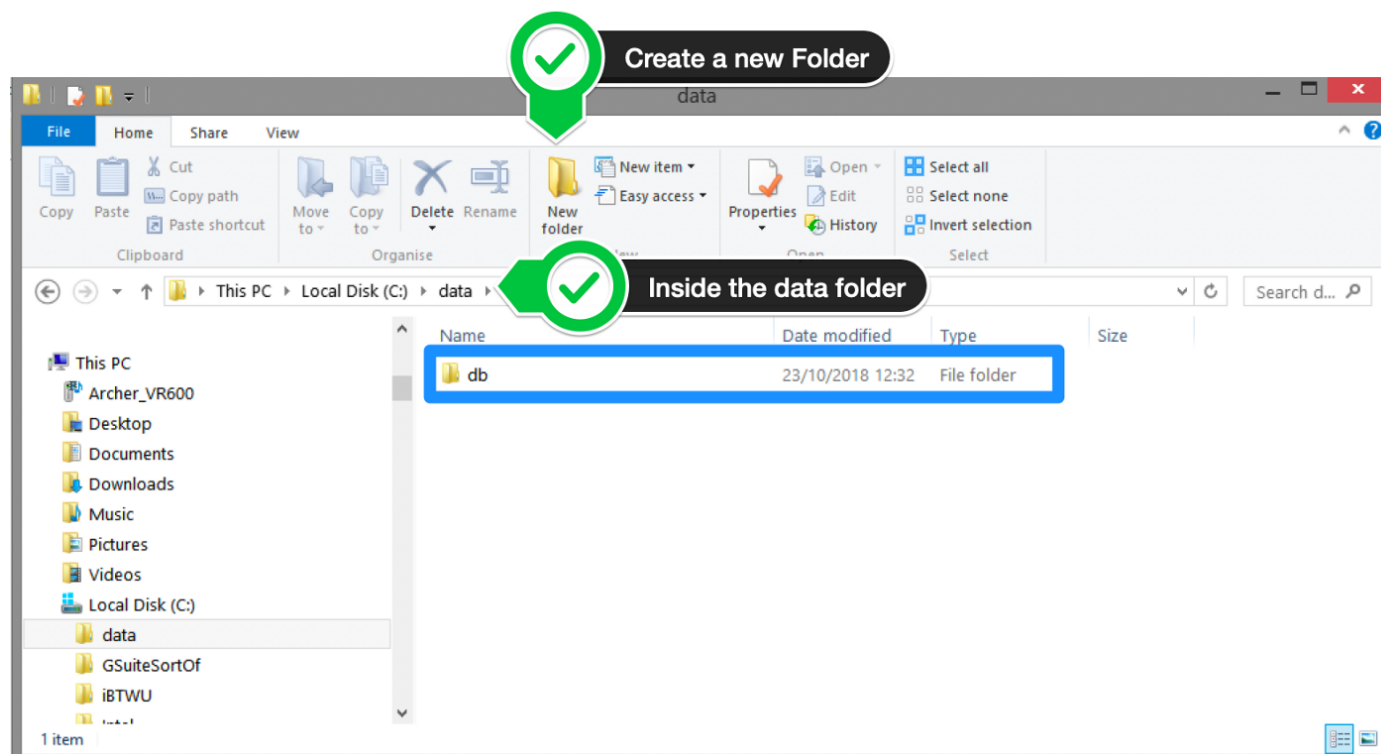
Create a new Folder

data

File Home Share View

Copy Paste Cut Copy path Paste shortcut
Clipboard

Move to Copy to Delete Rename
Organise

New folder New item Easy access
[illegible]ew

Properties Open Edit History
Open

Select all Select none Invert selection
Select

This PC › Local Disk (C:) › data ›

Inside the data folder

Search d...

This PC
Archer_VR600
Desktop
Documents
Downloads
Music
Pictures
Videos
Local Disk (C:)
data
GSuiteSortOf
iBTWU
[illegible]

| Name | Date modified | Type | Size |
|---|---|---|---|
| db | 23/10/2018 12:32 | File folder | |

1 item